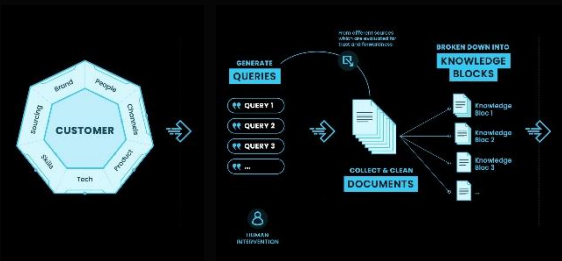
CUSTOMER
Brand
People
Channels
Product
Tech
Skills
Sourcing

GENERATE
QUERIES
QUERY 1
QUERY 2
QUERY 3
...

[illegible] which are evaluated for trust and timeliness

COLLECT & CLEAN
DOCUMENTS

BROKEN DOWN INTO
KNOWLEDGE BLOCKS
Knowledge Bloc 1
Knowledge Bloc 2
Knowledge Bloc 3
...

HUMAN INTERVENTION